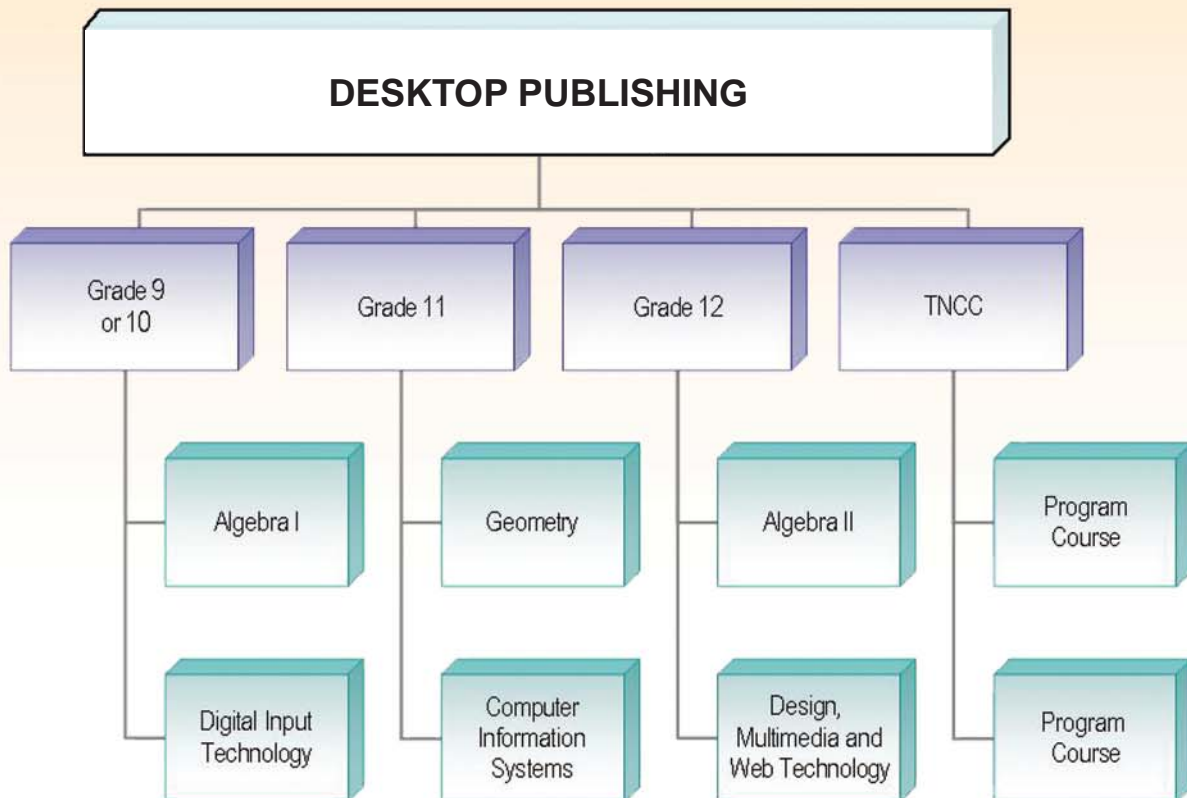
DESKTOP PUBLISHING

Grade 9 or 10

Algebra I

Digital Input Technology

Grade 11

Geometry

Computer Information Systems

Grade 12

Algebra II

Design, Multimedia and Web Technology

TNCC

Program Course

Program Course